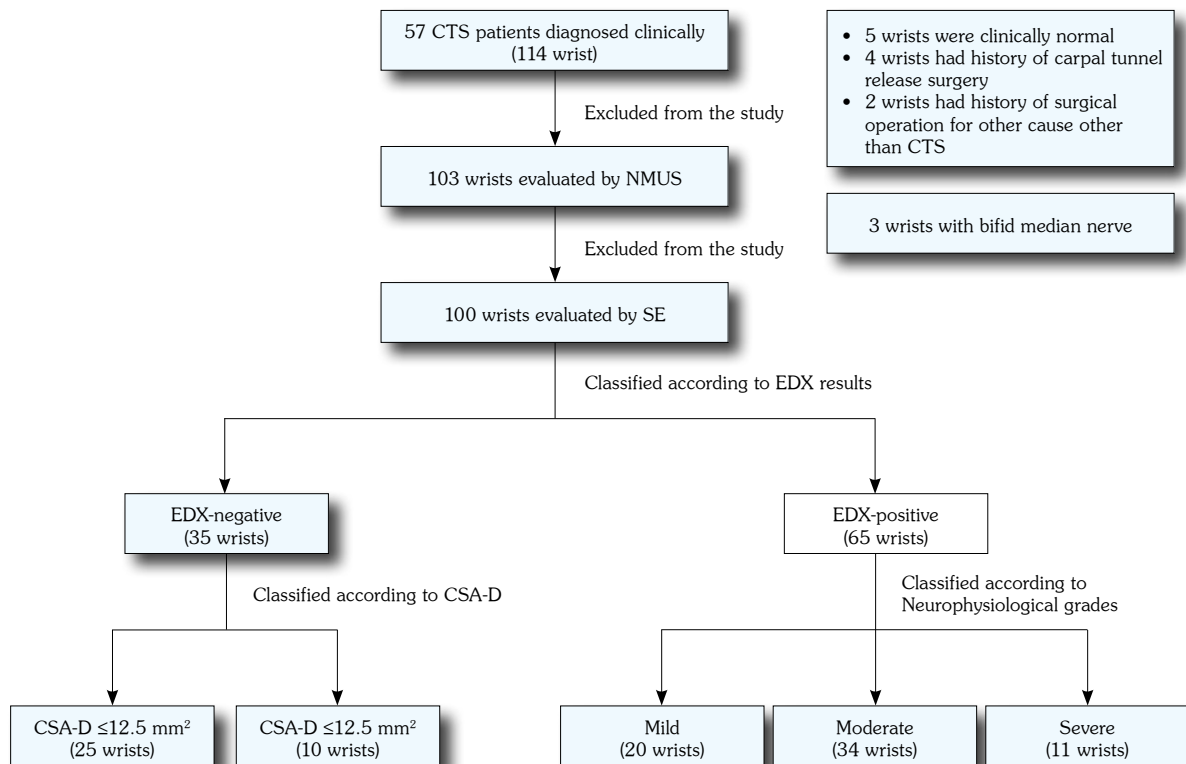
57 CTS patients diagnosed clinically (114 wrist)

Excluded from the study

- 5 wrists were clinically normal
- 4 wrists had history of carpal tunnel release surgery
- 2 wrists had history of surgical operation for other cause other than CTS

103 wrists evaluated by NMUS

Excluded from the study

3 wrists with bifid median nerve

100 wrists evaluated by SE

Classified according to EDX results

EDX-negative (35 wrists)

EDX-positive (65 wrists)

Classified according to CSA-D

Classified according to Neurophysiological grades

CSA-D ≤12.5 mm$^2$ (25 wrists)

CSA-D ≤12.5 mm$^2$ (10 wrists)

Mild (20 wrists)

Moderate (34 wrists)

Severe (11 wrists)